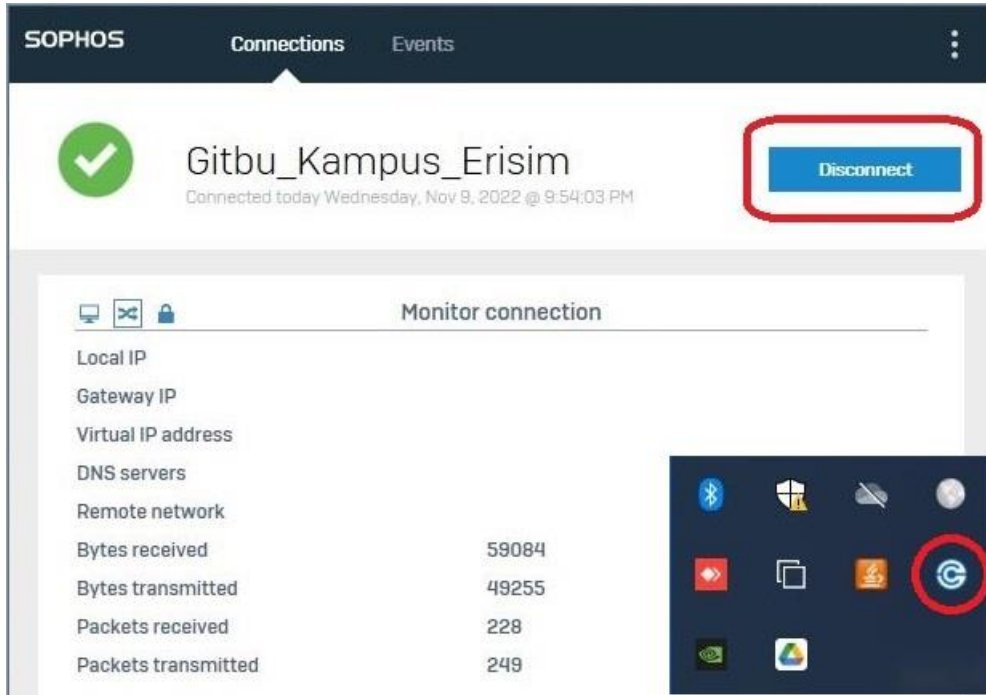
SOPHOS Connections Events

Gitbu_Kampus_Erisim
Connected today Wednesday, Nov 9, 2022 @ 9:54:03 PM

Disconnect

Monitor connection

| | |
|---|---|
| Local IP | |
| Gateway IP | |
| Virtual IP address | |
| DNS servers | |
| Remote network | |
| Bytes received | 59084 |
| Bytes transmitted | 49255 |
| Packets received | 228 |
| Packets transmitted | 249 |